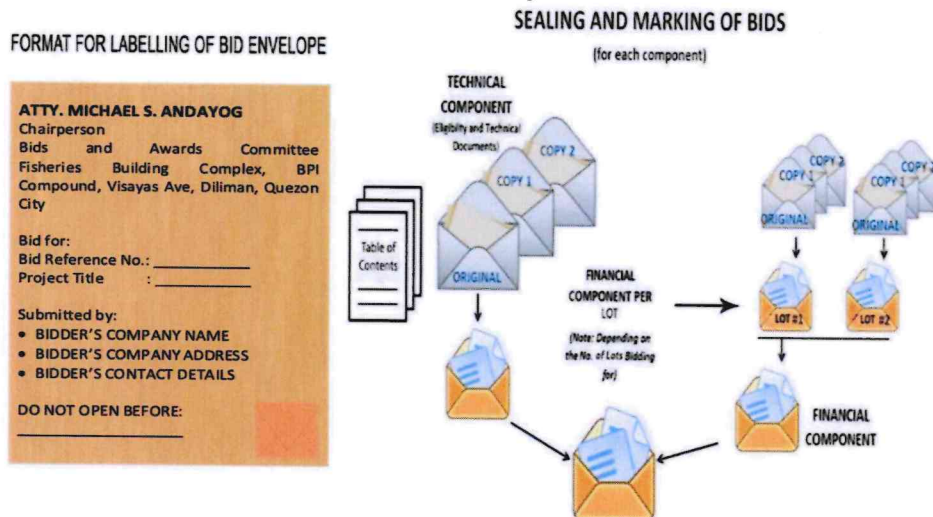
FORMAT FOR LABELLING OF BID ENVELOPE

ATTY. MICHAEL S. ANDAYOG
Chairperson
Bids and Awards Committee
Fisheries Building Complex, BPI Compound, Visayas Ave, Diliman, Quezon City

Bid for:
Bid Reference No.: ___________
Project Title : ___________

Submitted by:
• BIDDER'S COMPANY NAME
• BIDDER'S COMPANY ADDRESS
• BIDDER'S CONTACT DETAILS

DO NOT OPEN BEFORE:
___________________

SEALING AND MARKING OF BIDS
(for each component)

TECHNICAL COMPONENT
(Eligibility and Technical Documents)

COPY 2
COPY 1
ORIGINAL

Table of Contents

FINANCIAL COMPONENT PER LOT
(Note: Depending on the No. of Lots Bidding for)

COPY 2
COPY 1
ORIGINAL
COPY 2
COPY 1
ORIGINAL

LOT #1
LOT #2

FINANCIAL COMPONENT